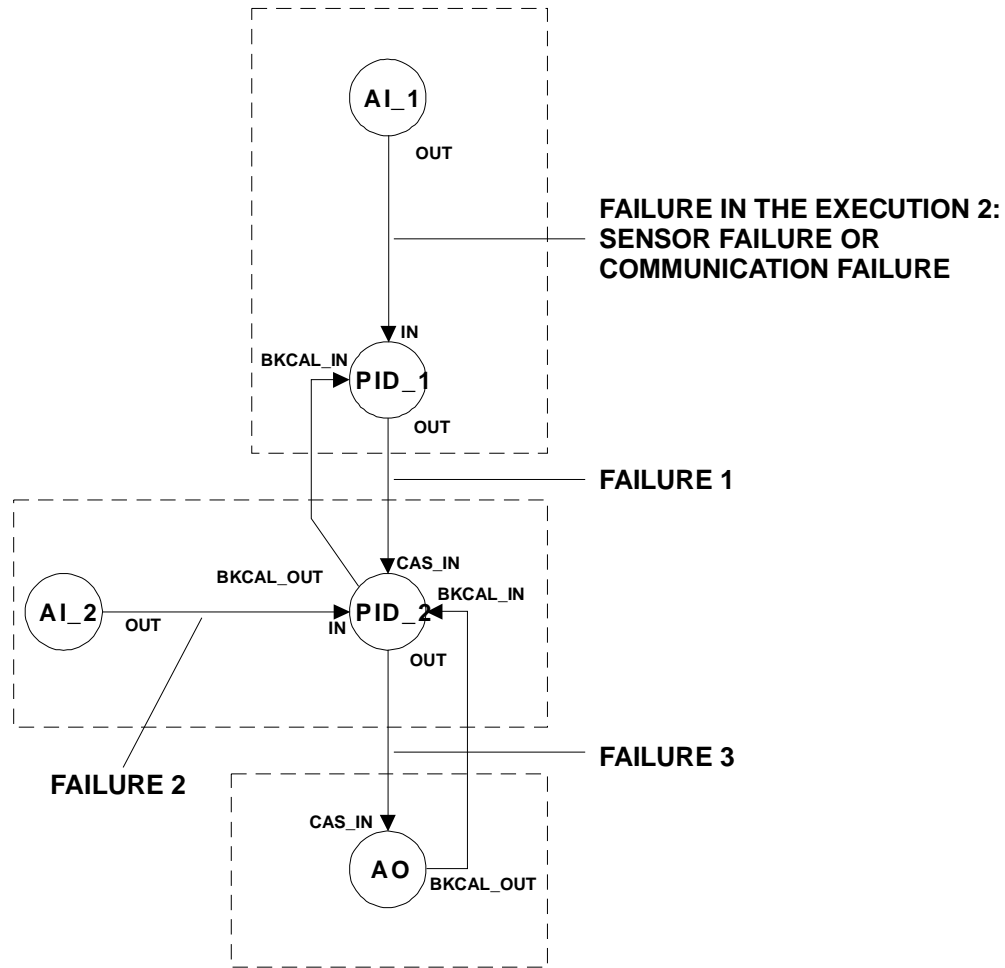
AI_1

OUT

FAILURE IN THE EXECUTION 2: SENSOR FAILURE OR COMMUNICATION FAILURE

IN

BKCAL_IN

PID_1

OUT

FAILURE 1

CAS_IN

BKCAL_OUT

BKCAL_IN

AI_2

OUT

IN

PID_2

OUT

FAILURE 3

FAILURE 2

CAS_IN

AO

BKCAL_OUT